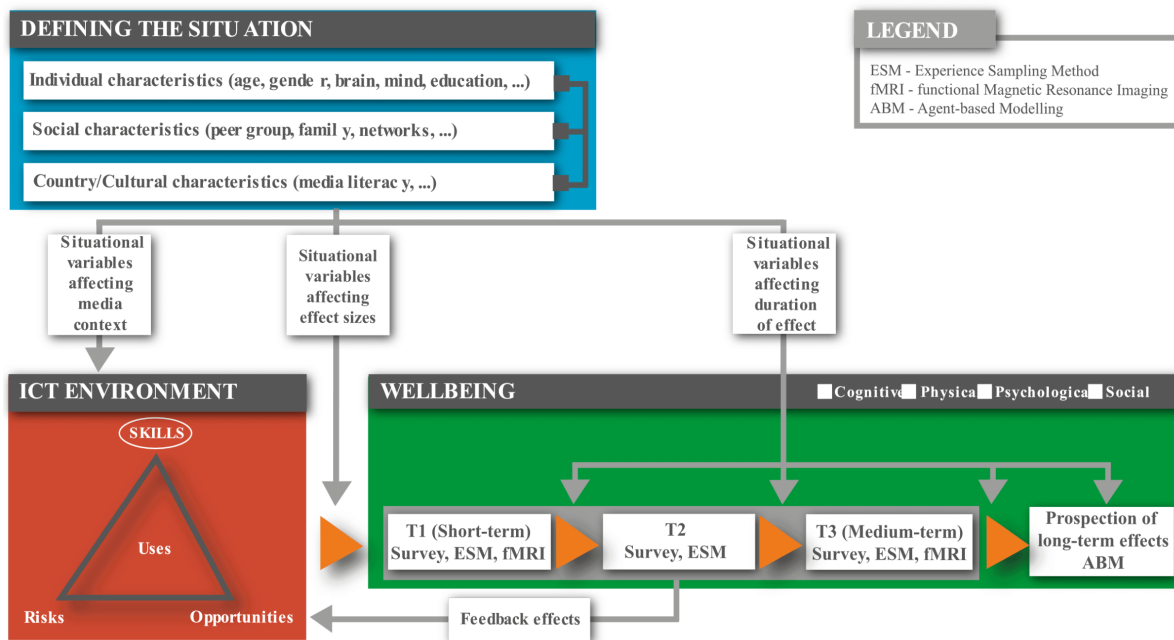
DEFINING THE SITU ATION

Individual characteristics (age, gende r, brain, mind, education, ...)

Social characteristics (peer group, famil y, networks, ...)

Country/Cultural characteristics (media literac y, ...)

LEGEND

ESM - Experience Sampling Method
fMRI - functional Magnetic Resonance Imaging
ABM - Agent-based Modelling

Situational variables affecting media context

Situational variables affecting effect sizes

Situational variables affecting duration of effect

ICT ENVIRONMENT

SKILLS

Uses

Risks

Opportunities

WELLBEING

Cognitive Physica Psychologica Social

T1 (Short-term) Survey, ESM, fMRI

T2 Survey, ESM

T3 (Medium-term) Survey, ESM, fMRI

Prospection of long-term effects ABM

Feedback effects